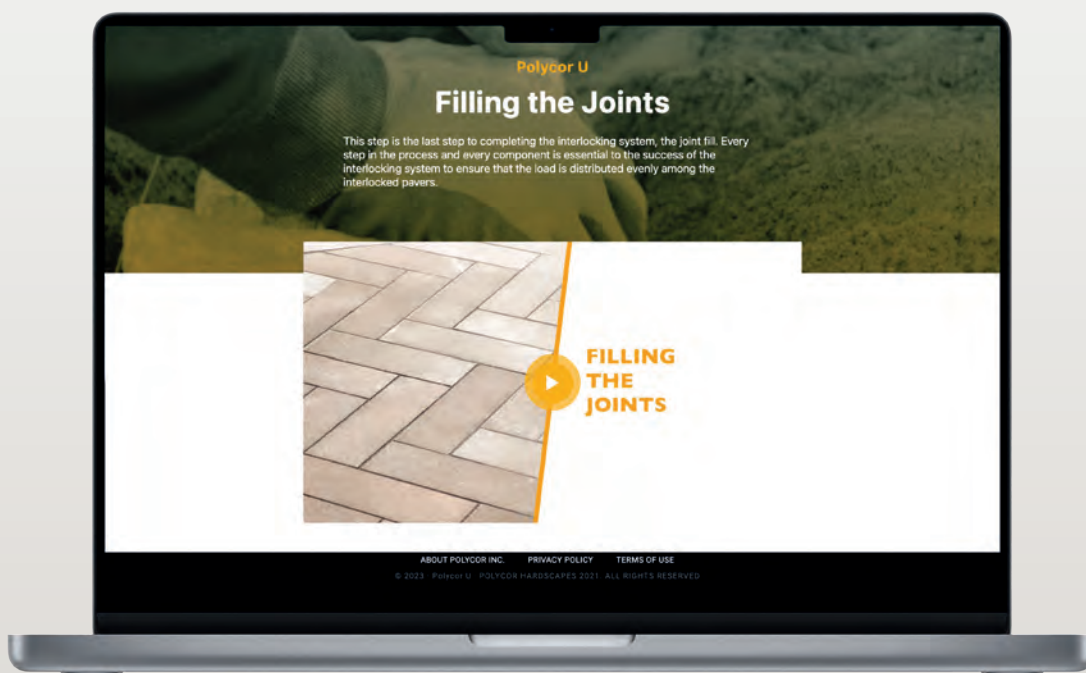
Polycor U

Filling the Joints

This step is the last step to completing the interlocking system, the joint fill. Every step in the process and every component is essential to the success of the interlocking system to ensure that the load is distributed evenly among the interlocked pavers.

FILLING THE JOINTS

ABOUT POLYCOR INC. PRIVACY POLICY TERMS OF USE

© 2023 · Polycor U · POLYCOR HARDSCAPES 2021 · ALL RIGHTS RESERVED